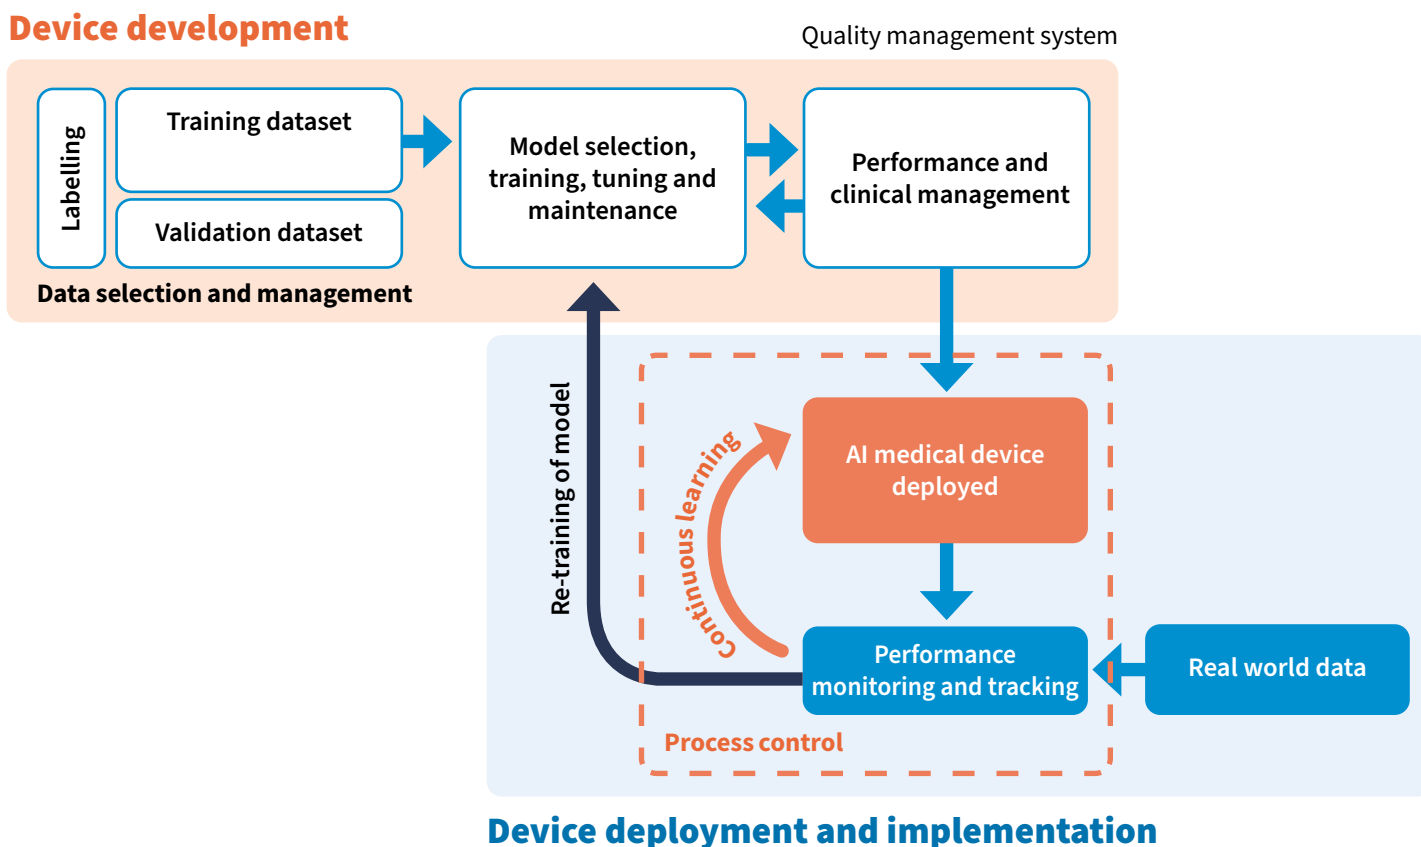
Device development

Quality management system

Labelling

Training dataset

Validation dataset

Model selection, training, tuning and maintenance

Performance and clinical management

Data selection and management

Re-training of model

Continuous learning

AI medical device deployed

Performance monitoring and tracking

Real world data

Process control

Device deployment and implementation